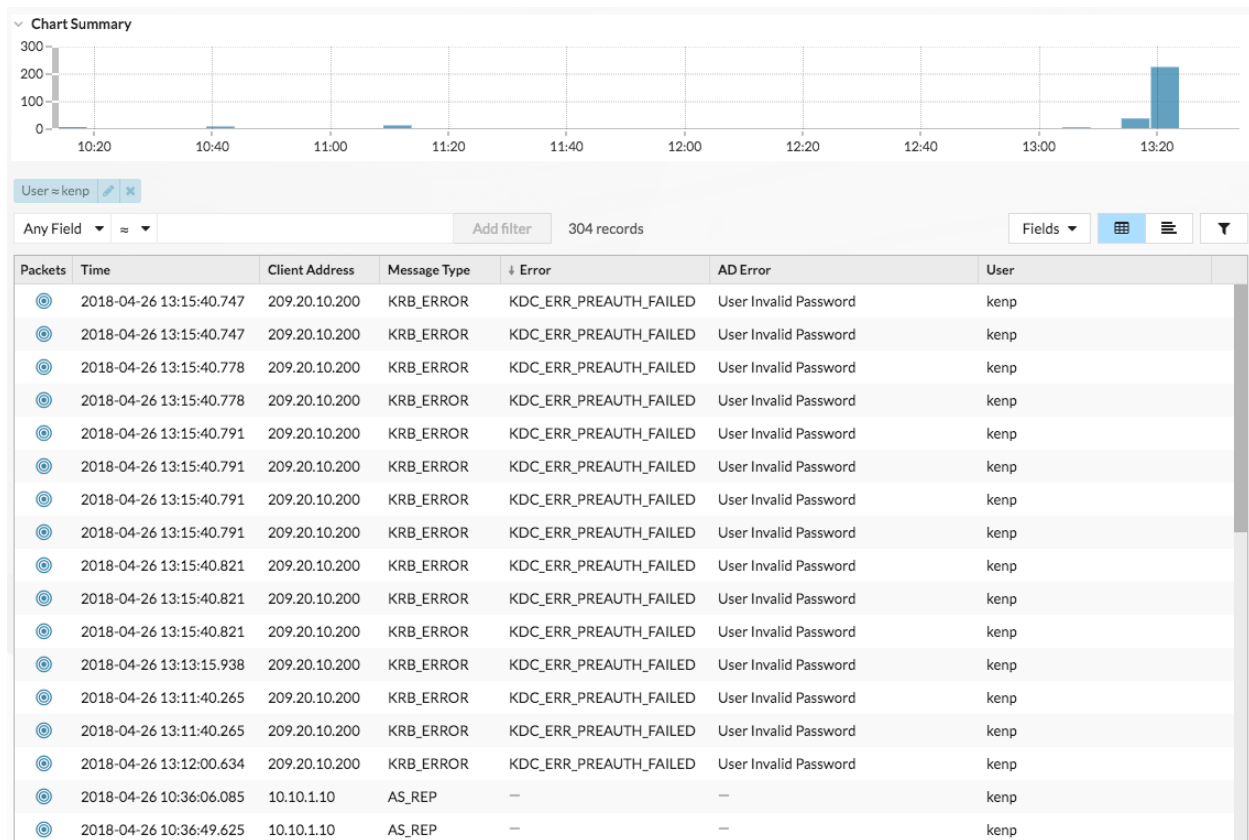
Chart Summary

300
200
100
0

10:20 10:40 11:00 11:20 11:40 12:00 12:20 12:40 13:00 13:20

User ≈ kenp

Any Field ≈ Add filter 304 records Fields

| Packets | Time | Client Address | Message Type | ↓ Error | AD Error | User |
|---|---|---|---|---|---|---|
| | 2018-04-26 13:15:40.747 | 209.20.10.200 | KRB_ERROR | KDC_ERR_PREAUTH_FAILED | User Invalid Password | kenp |
| | 2018-04-26 13:15:40.747 | 209.20.10.200 | KRB_ERROR | KDC_ERR_PREAUTH_FAILED | User Invalid Password | kenp |
| | 2018-04-26 13:15:40.778 | 209.20.10.200 | KRB_ERROR | KDC_ERR_PREAUTH_FAILED | User Invalid Password | kenp |
| | 2018-04-26 13:15:40.778 | 209.20.10.200 | KRB_ERROR | KDC_ERR_PREAUTH_FAILED | User Invalid Password | kenp |
| | 2018-04-26 13:15:40.791 | 209.20.10.200 | KRB_ERROR | KDC_ERR_PREAUTH_FAILED | User Invalid Password | kenp |
| | 2018-04-26 13:15:40.791 | 209.20.10.200 | KRB_ERROR | KDC_ERR_PREAUTH_FAILED | User Invalid Password | kenp |
| | 2018-04-26 13:15:40.791 | 209.20.10.200 | KRB_ERROR | KDC_ERR_PREAUTH_FAILED | User Invalid Password | kenp |
| | 2018-04-26 13:15:40.791 | 209.20.10.200 | KRB_ERROR | KDC_ERR_PREAUTH_FAILED | User Invalid Password | kenp |
| | 2018-04-26 13:15:40.821 | 209.20.10.200 | KRB_ERROR | KDC_ERR_PREAUTH_FAILED | User Invalid Password | kenp |
| | 2018-04-26 13:15:40.821 | 209.20.10.200 | KRB_ERROR | KDC_ERR_PREAUTH_FAILED | User Invalid Password | kenp |
| | 2018-04-26 13:15:40.821 | 209.20.10.200 | KRB_ERROR | KDC_ERR_PREAUTH_FAILED | User Invalid Password | kenp |
| | 2018-04-26 13:13:15.938 | 209.20.10.200 | KRB_ERROR | KDC_ERR_PREAUTH_FAILED | User Invalid Password | kenp |
| | 2018-04-26 13:11:40.265 | 209.20.10.200 | KRB_ERROR | KDC_ERR_PREAUTH_FAILED | User Invalid Password | kenp |
| | 2018-04-26 13:11:40.265 | 209.20.10.200 | KRB_ERROR | KDC_ERR_PREAUTH_FAILED | User Invalid Password | kenp |
| | 2018-04-26 13:12:00.634 | 209.20.10.200 | KRB_ERROR | KDC_ERR_PREAUTH_FAILED | User Invalid Password | kenp |
| | 2018-04-26 10:36:06.085 | 10.10.1.10 | AS_REP | — | — | kenp |
| | 2018-04-26 10:36:49.625 | 10.10.1.10 | AS_REP | — | — | kenp |